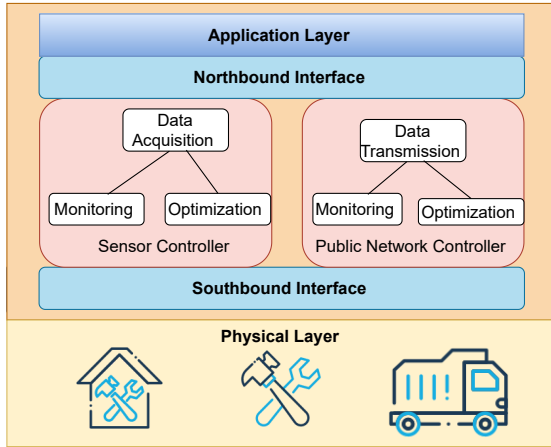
Application Layer

Northbound Interface

Data Acquisition

Monitoring

Optimization

Sensor Controller

Data Transmission

Monitoring

Optimization

Public Network Controller

Southbound Interface

Physical Layer